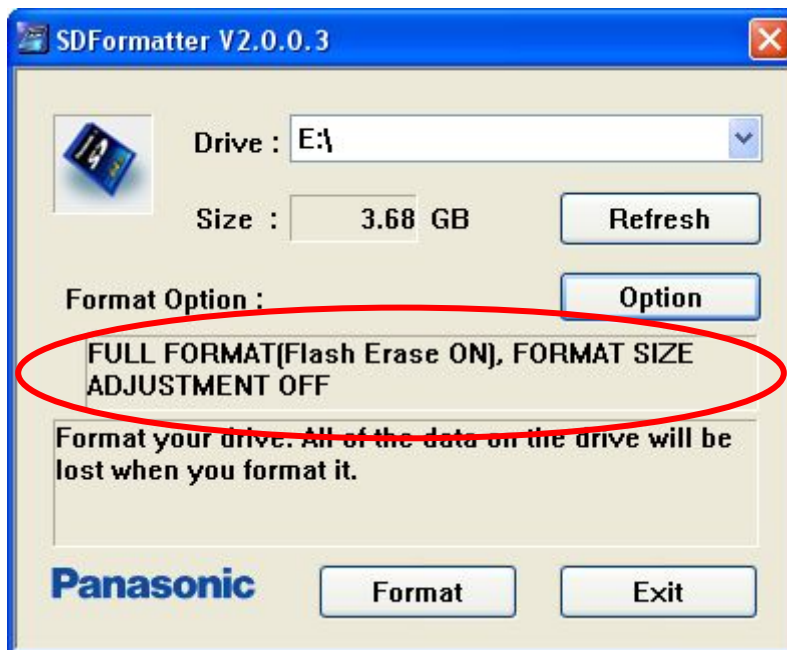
SDFormatter V2.0.0.3

Drive : E:\

Size : 3.68 GB

Refresh

Format Option :

Option

FULL FORMAT(Flash Erase ON), FORMAT SIZE ADJUSTMENT OFF

Format your drive. All of the data on the drive will be lost when you format it.

Panasonic

Format

Exit